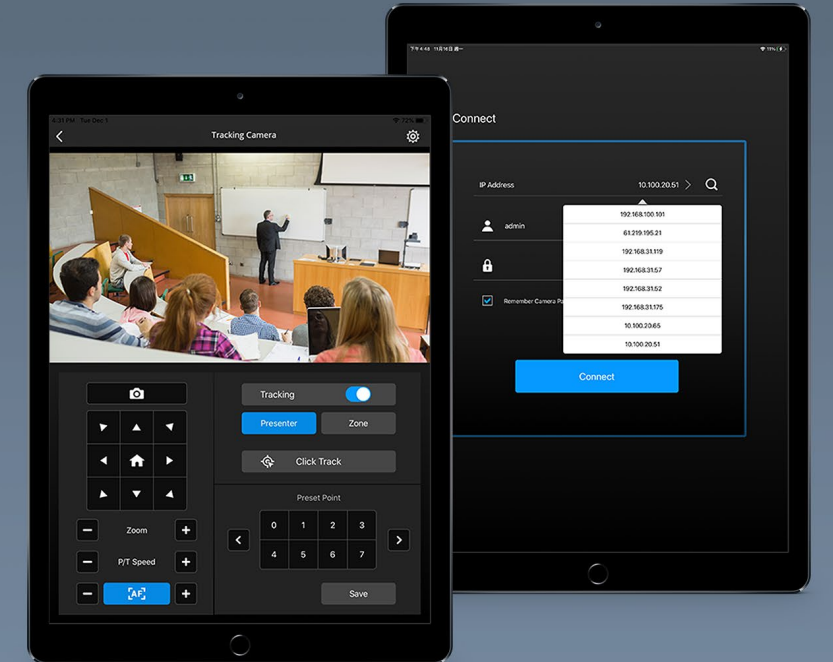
4:31 PM Tue Dec 1
72%
Tracking Camera

Tracking
Presenter
Zone
Click Track
Zoom
P/T Speed
AF
Preset Point
0
1
2
3
4
5
6
7
Save

下午4:48 11月18日週一
19%
Connect
IP Address
10.100.20.51
admin
Remember Camera Pa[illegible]
192.168.100.101
61.219.195.21
192.168.31.119
192.168.31.57
192.168.31.52
192.168.31.175
10.100.20.65
10.100.20.51
Connect